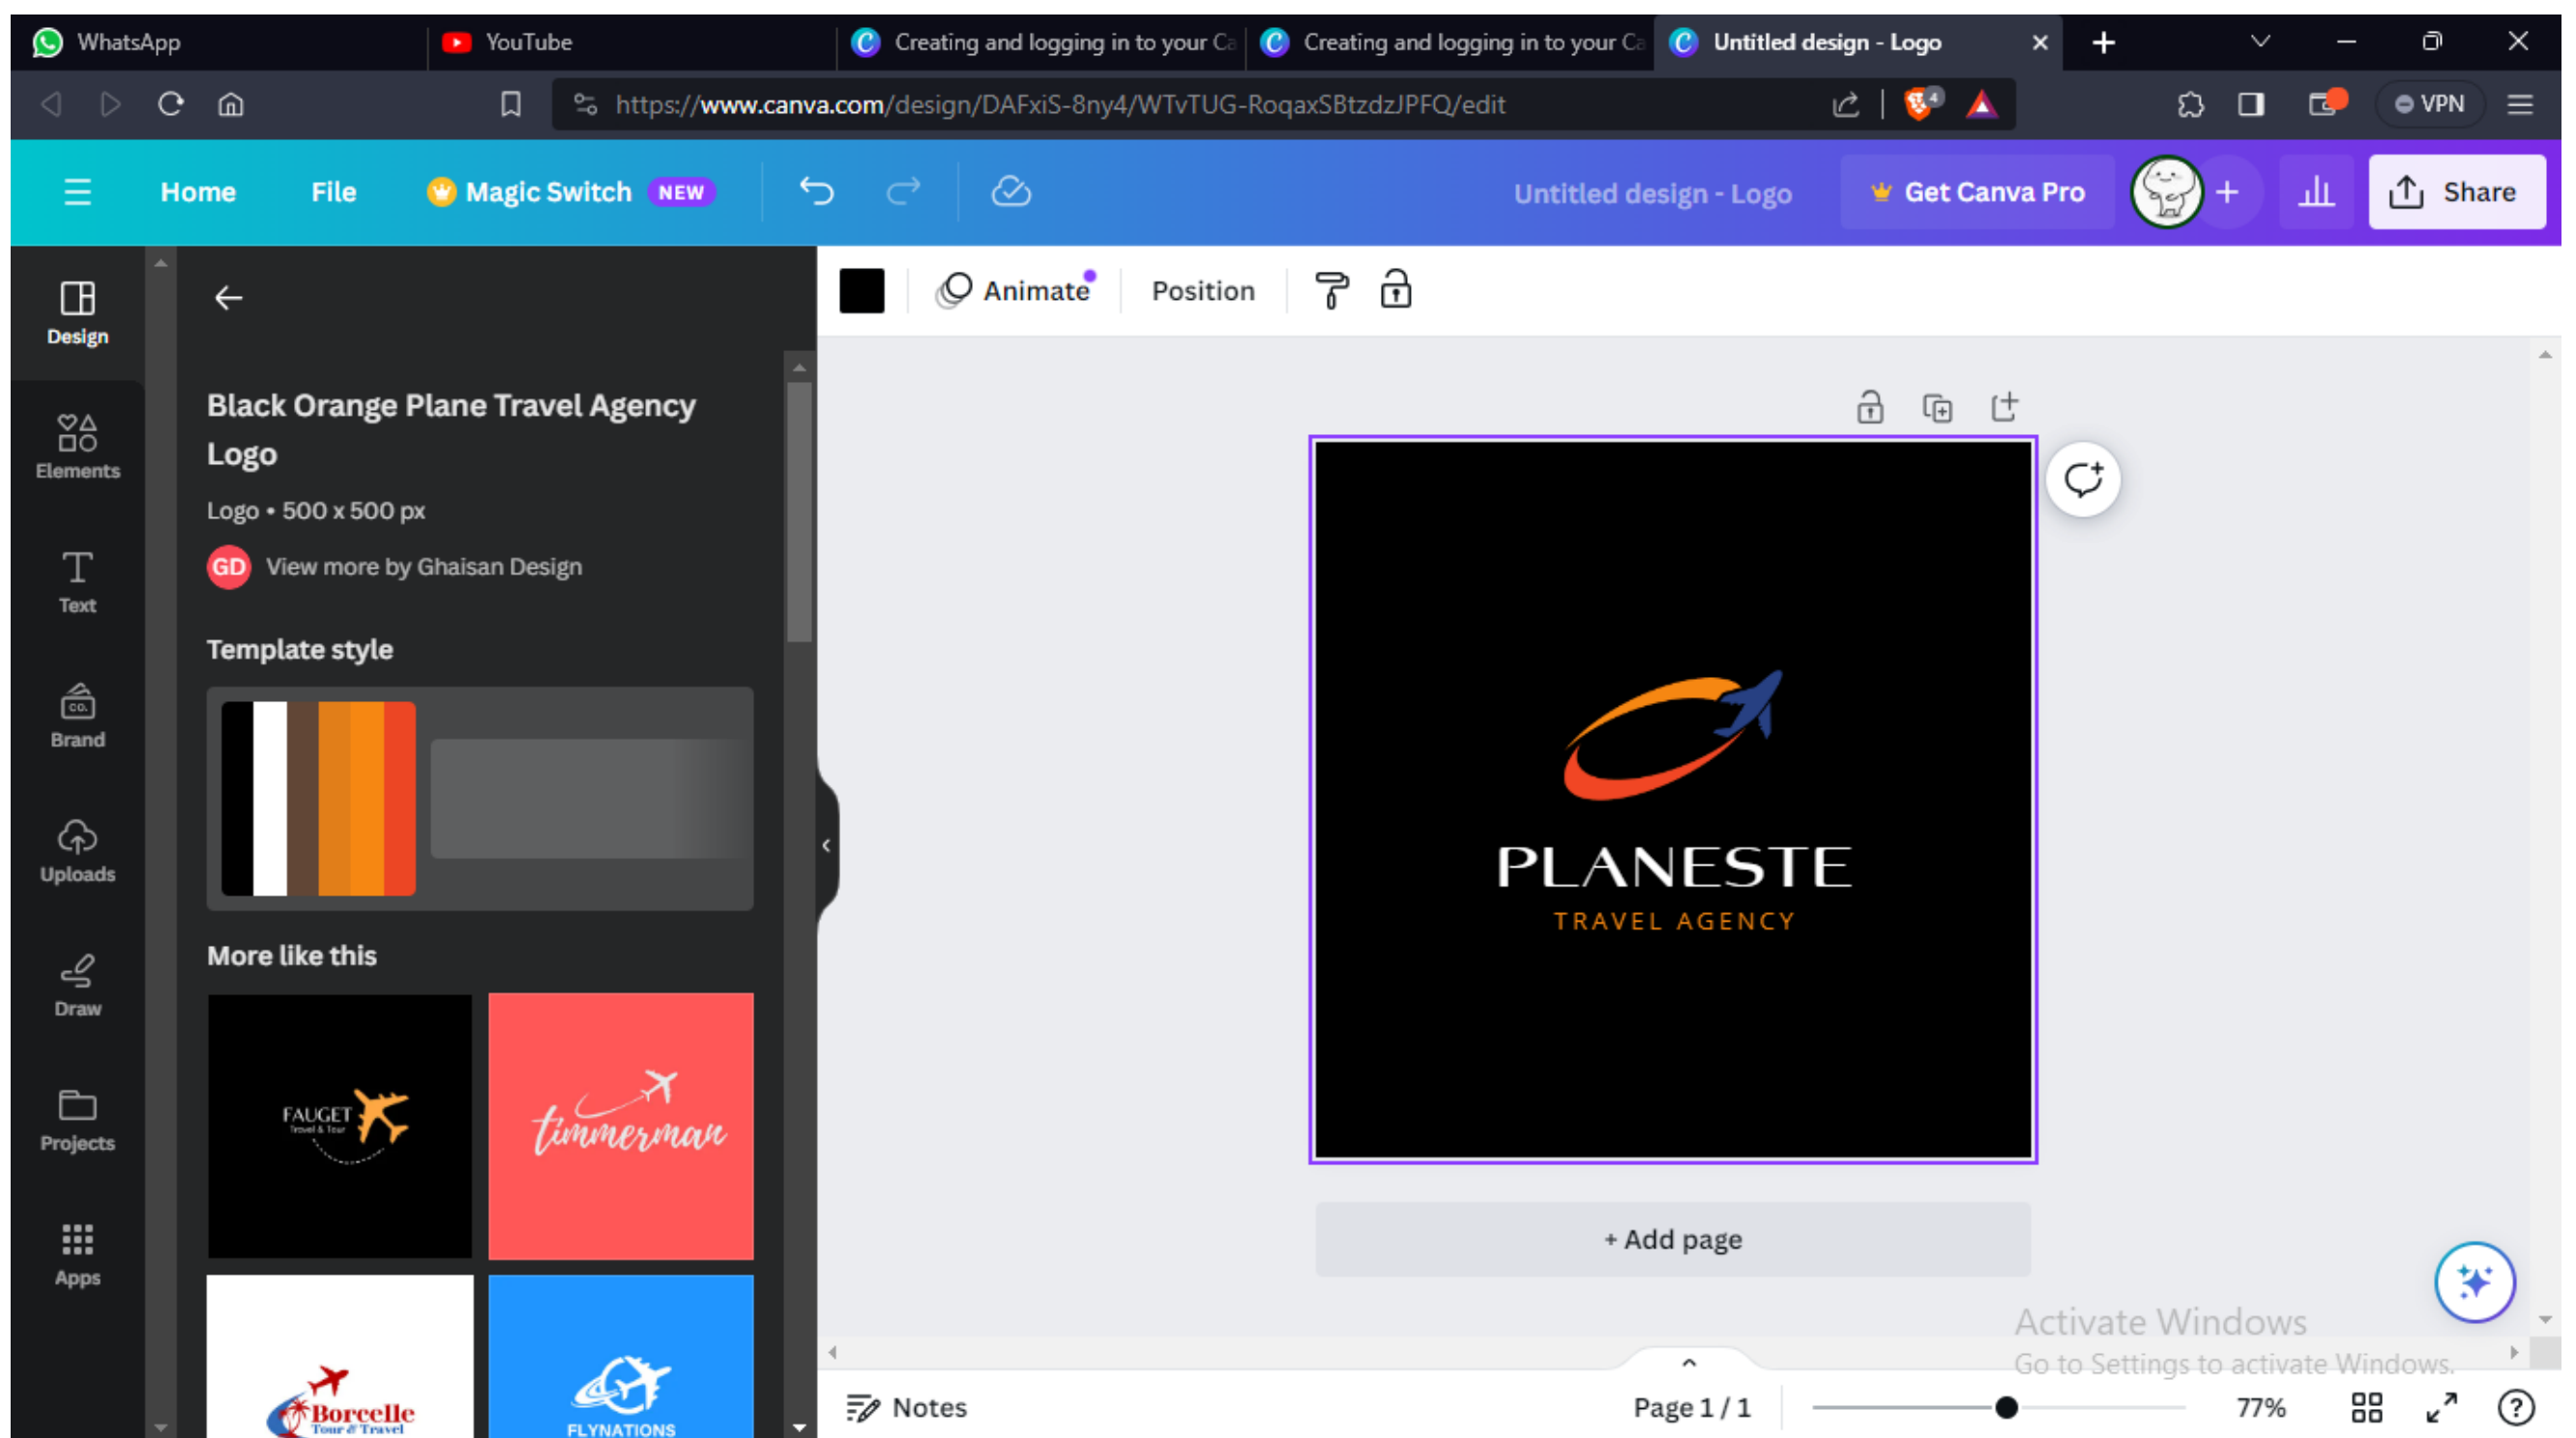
WhatsApp
YouTube
Creating and logging in to your Ca
Creating and logging in to your Ca
Untitled design - Logo

https://www.canva.com/design/DAFxiS-8ny4/WTvTUG-RoqaxSBtzdzJPFQ/edit

VPN

Home File Magic Switch NEW
Untitled design - Logo
Get Canva Pro
Share

Design
Elements
Text
Brand
Uploads
Draw
Projects
Apps

Black Orange Plane Travel Agency Logo
Logo • 500 x 500 px
GD View more by Ghaisan Design
Template style
More like this

FAUGET Travel & Tour
timmerman
Borcelle Tour & Travel
FLYNATIONS

Animate
Position

PLANESTE
TRAVEL AGENCY

+ Add page

Activate Windows
Go to Settings to activate Windows.

Notes
Page 1 / 1
77%